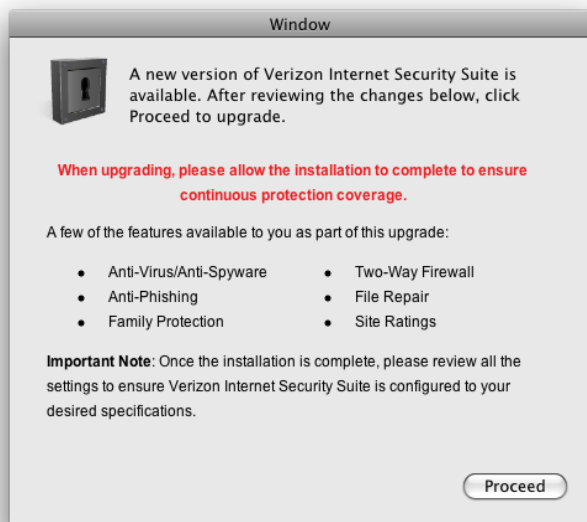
Window

A new version of Verizon Internet Security Suite is available. After reviewing the changes below, click Proceed to upgrade.

When upgrading, please allow the installation to complete to ensure continuous protection coverage.

A few of the features available to you as part of this upgrade:

- Anti-Virus/Anti-Spyware
- Anti-Phishing
- Family Protection

- Two-Way Firewall
- File Repair
- Site Ratings

**Important Note**: Once the installation is complete, please review all the settings to ensure Verizon Internet Security Suite is configured to your desired specifications.

Proceed